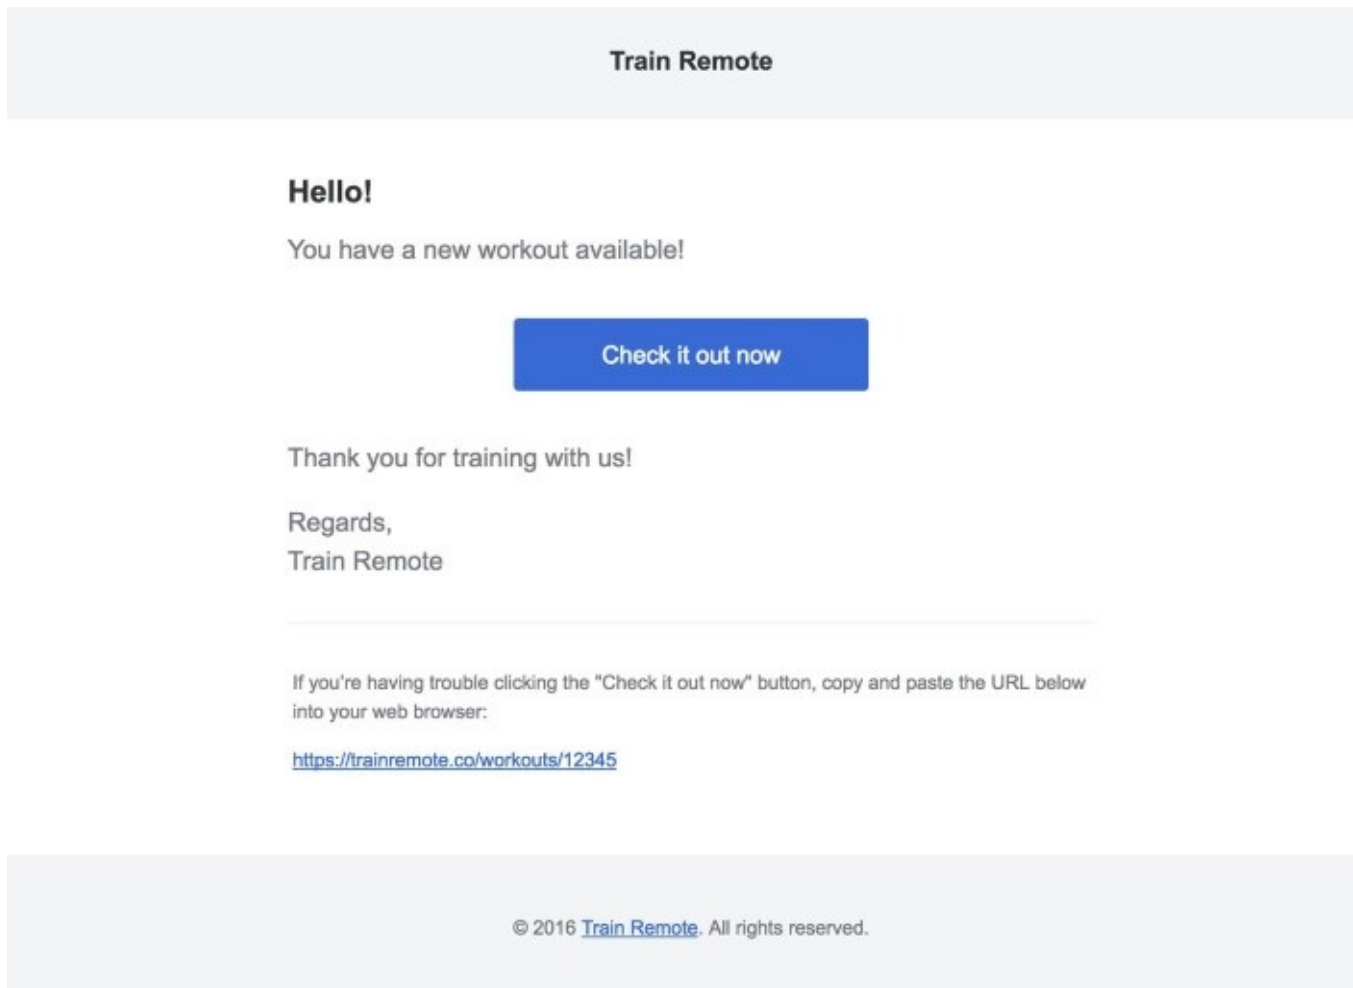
Train Remote

Hello!

You have a new workout available!

Check it out now

Thank you for training with us!

Regards,
Train Remote

If you're having trouble clicking the "Check it out now" button, copy and paste the URL below into your web browser:

https://trainremote.co/workouts/12345

© 2016 Train Remote. All rights reserved.